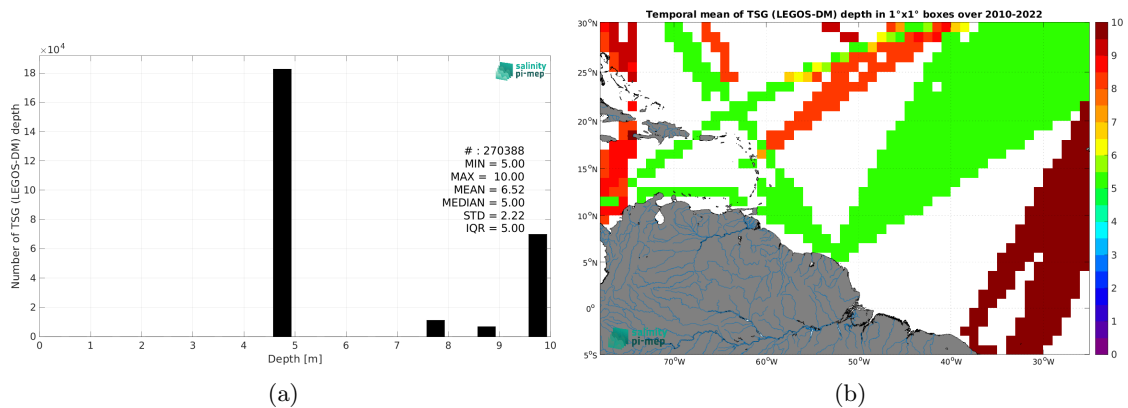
$\times10^4$

18

16

14

12

10

8

6

4

2

0

Number of TSG (LEGOS-DM) depth

salinity pi-mep

# : 270388
MIN = 5.00
MAX = 10.00
MEAN = 6.52
MEDIAN = 5.00
STD = 2.22
IQR = 5.00

0 1 2 3 4 5 6 7 8 9 10

Depth [m]

(a)

Temporal mean of TSG (LEGOS-DM) depth in 1°x1° boxes over 2010-2022

30°N

25°N

20°N

15°N

10°N

5°N

0°

5°S

70°W 60°W 50°W 40°W 30°W

salinity pi-mep

10
9
8
7
6
5
4
3
2
1
0

(b)